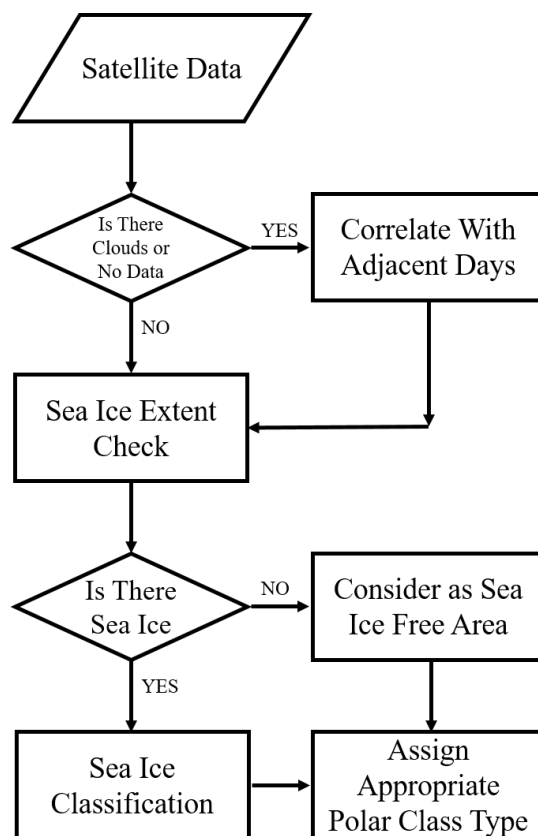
Satellite Data

Is There Clouds or No Data

YES

Correlate With Adjacent Days

NO

Sea Ice Extent Check

Is There Sea Ice

NO

Consider as Sea Ice Free Area

YES

Sea Ice Classification

Assign Appropriate Polar Class Type